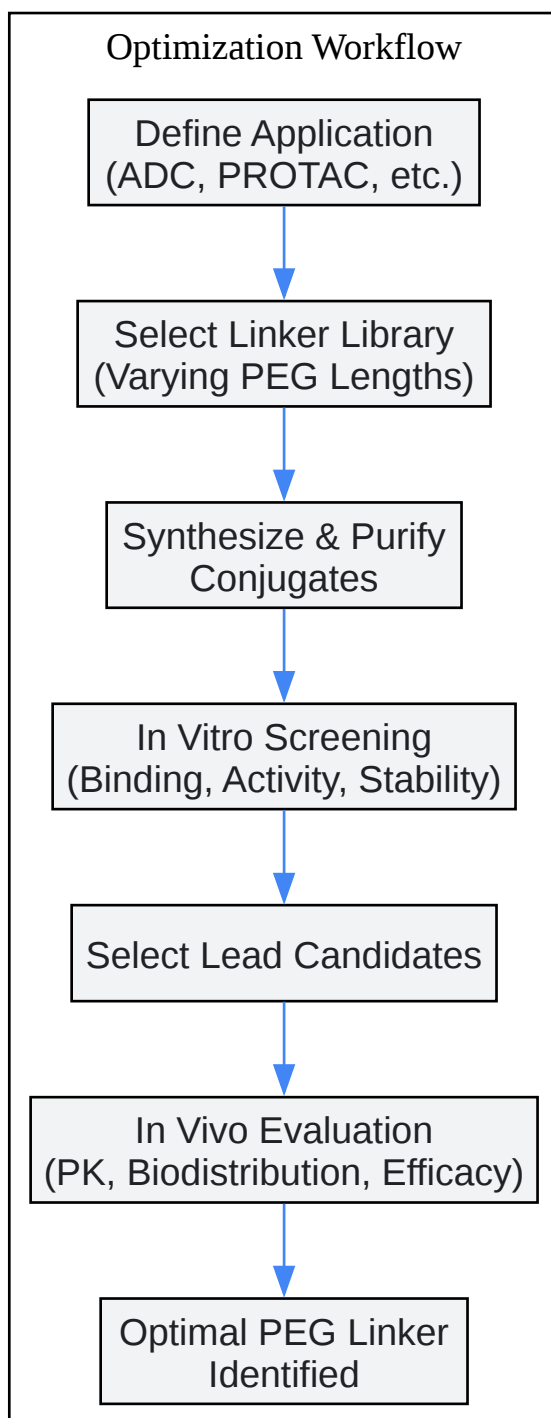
Optimization Workflow

Define Application (ADC, PROTAC, etc.)

Select Linker Library (Varying PEG Lengths)

Synthesize & Purify Conjugates

In Vitro Screening (Binding, Activity, Stability)

Select Lead Candidates

In Vivo Evaluation (PK, Biodistribution, Efficacy)

Optimal PEG Linker Identified